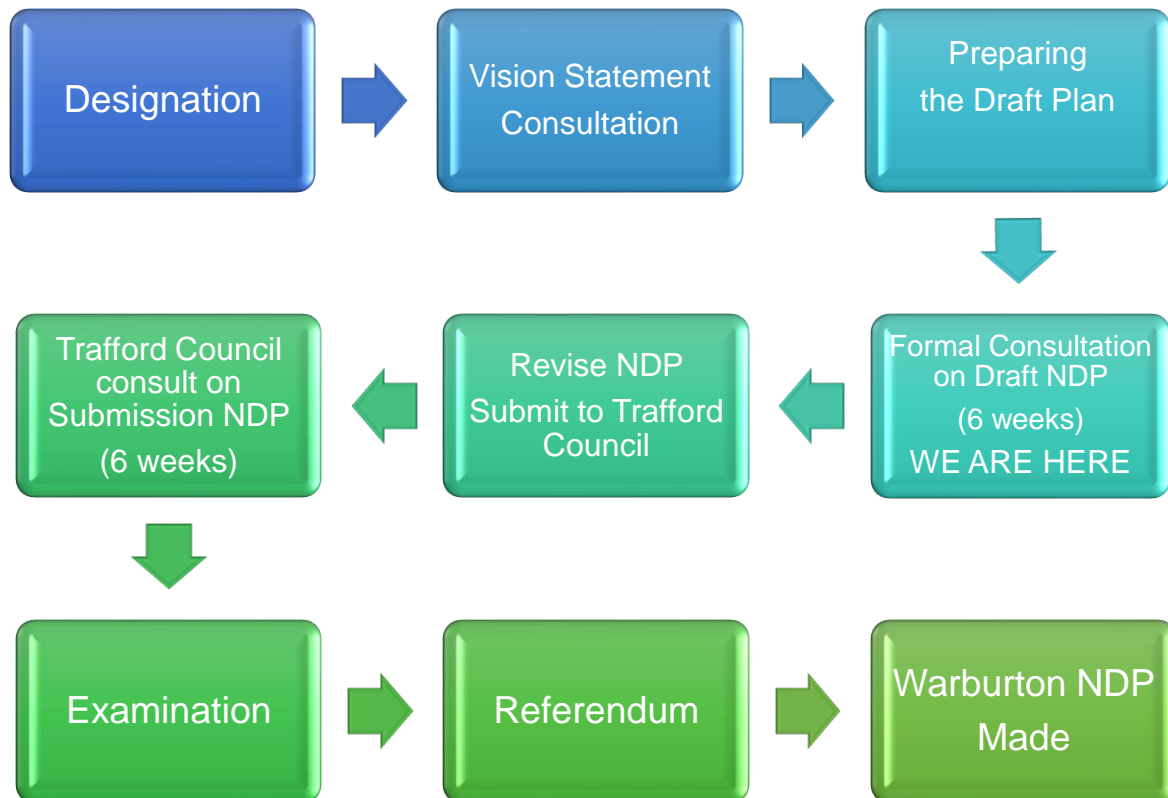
Designation

Vision Statement Consultation

Preparing the Draft Plan

Formal Consultation on Draft NDP
(6 weeks)
WE ARE HERE

Revise NDP
Submit to Trafford Council

Trafford Council consult on Submission NDP
(6 weeks)

Examination

Referendum

Warburton NDP Made